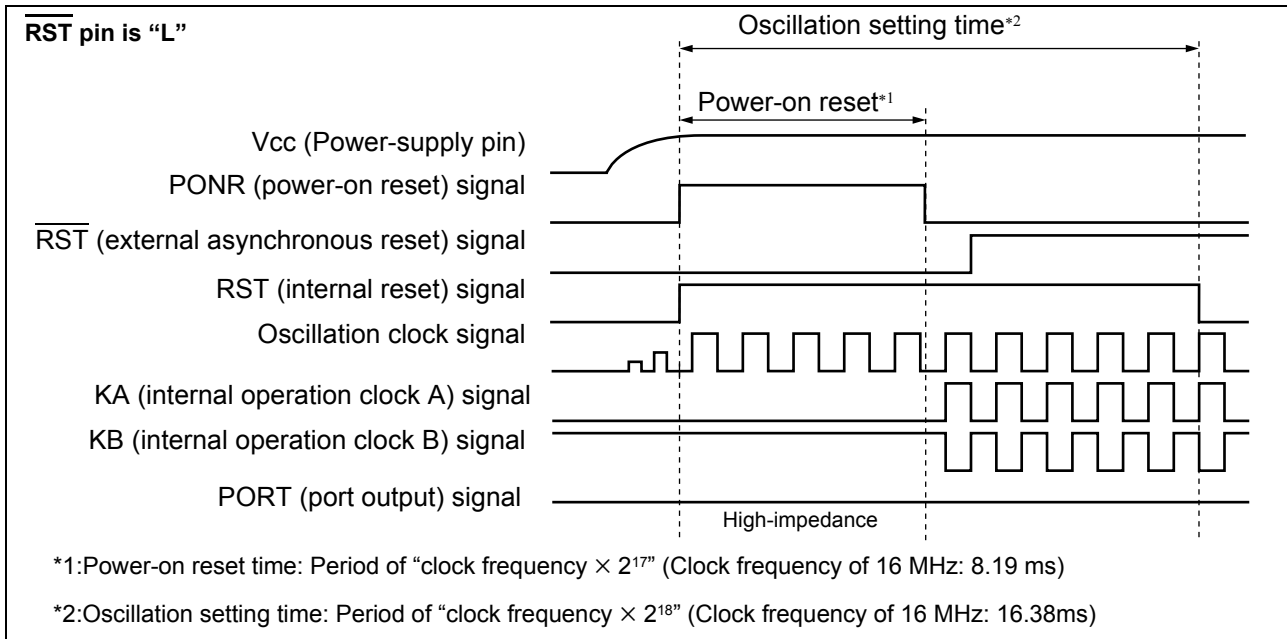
$\overline{\text{RST}}$ pin is "L"

Oscillation setting time*2

Power-on reset*1

Vcc (Power-supply pin)

PONR (power-on reset) signal

$\overline{\text{RST}}$ (external asynchronous reset) signal

RST (internal reset) signal

Oscillation clock signal

KA (internal operation clock A) signal

KB (internal operation clock B) signal

PORT (port output) signal

High-impedance

*1:Power-on reset time: Period of "clock frequency $\times$ $2^{17}$" (Clock frequency of 16 MHz: 8.19 ms)

*2:Oscillation setting time: Period of "clock frequency $\times$ $2^{18}$" (Clock frequency of 16 MHz: 16.38ms)